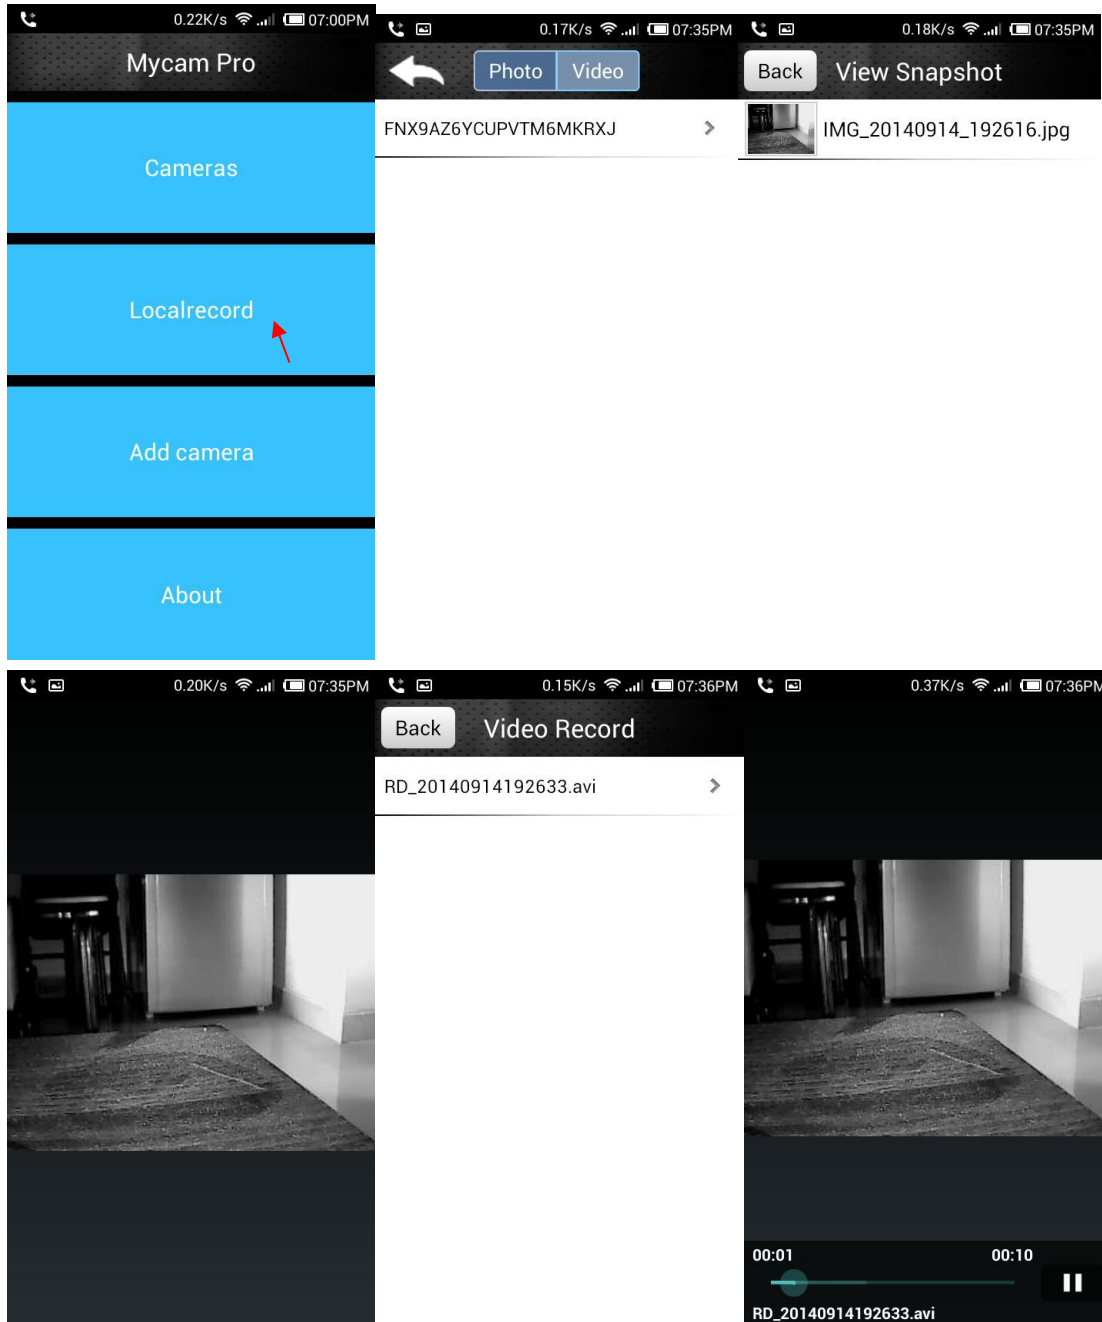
0.22K/s 07:00PM
Mycam Pro
Cameras
Localrecord
Add camera
About

0.17K/s 07:35PM
Photo Video
FNX9AZ6YCUPVTM6MKRXJ

0.18K/s 07:35PM
Back View Snapshot
IMG_20140914_192616.jpg

0.20K/s 07:35PM

0.15K/s 07:36PM
Back Video Record
RD_20140914192633.avi

0.37K/s 07:36PM
00:01 00:10
RD_20140914192633.avi